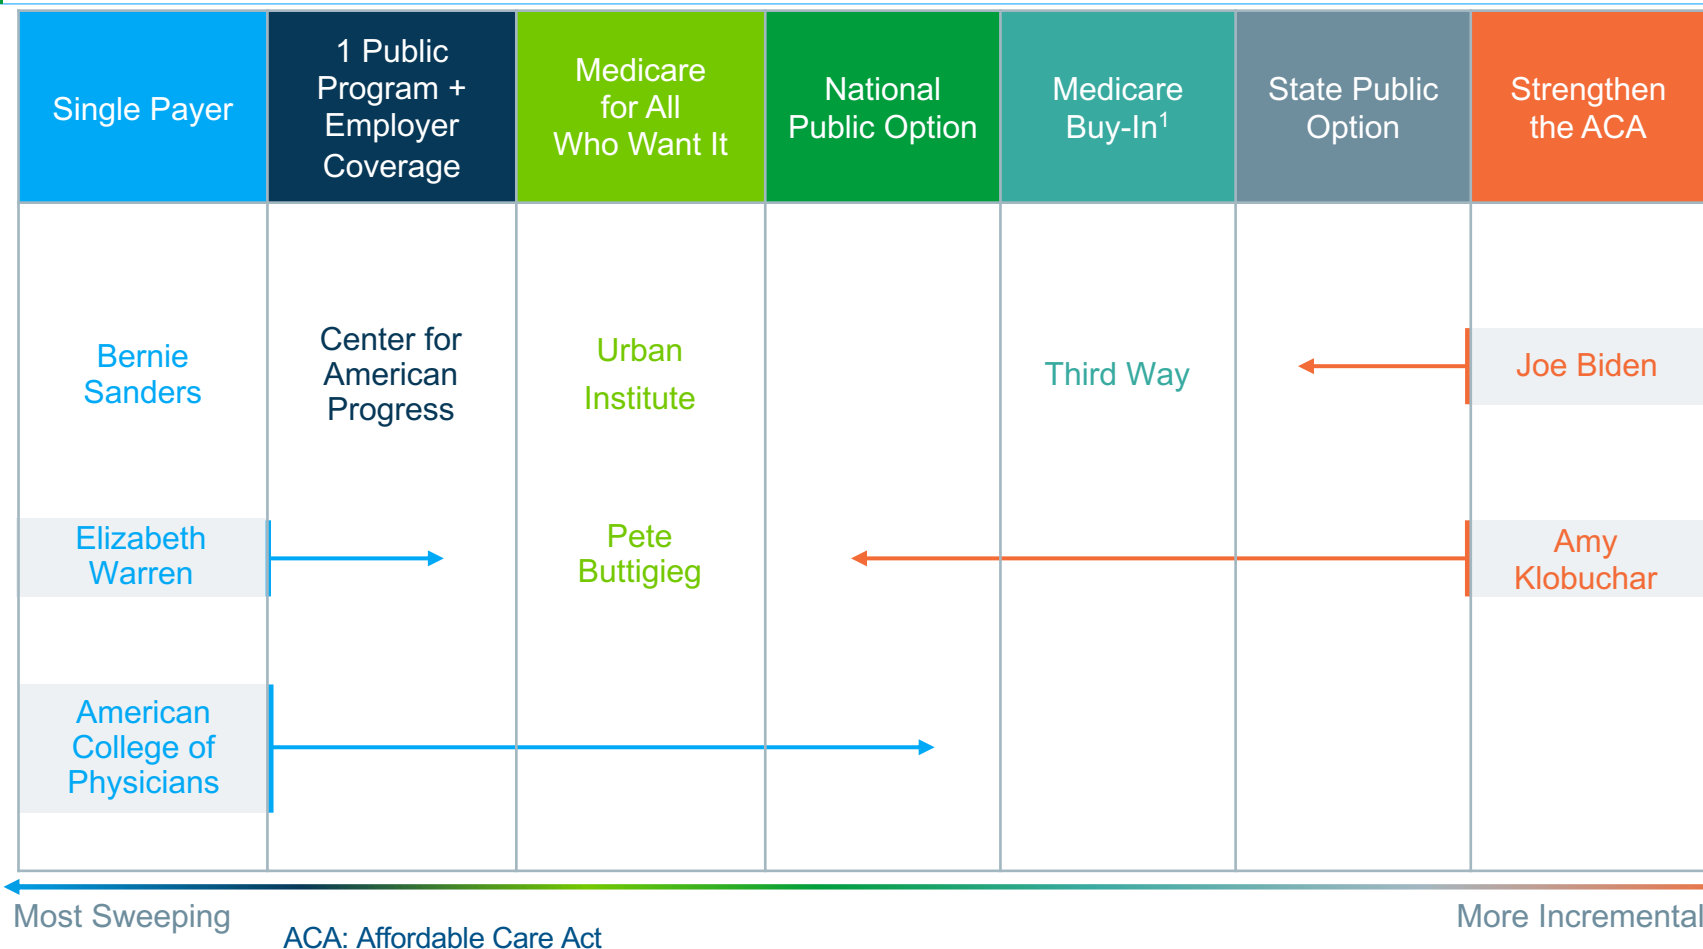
| Single Payer | 1 Public Program + Employer Coverage | Medicare for All Who Want It | National Public Option | Medicare Buy-In$^1$ | State Public Option | Strengthen the ACA |
|---|---|---|---|---|---|---|
| Bernie Sanders | Center for American Progress | Urban Institute | | Third Way | | Joe Biden |
| Elizabeth Warren | | Pete Buttigieg | | | | Amy Klobuchar |
| American College of Physicians | | | | | | |

Most Sweeping

ACA: Affordable Care Act

More Incremental